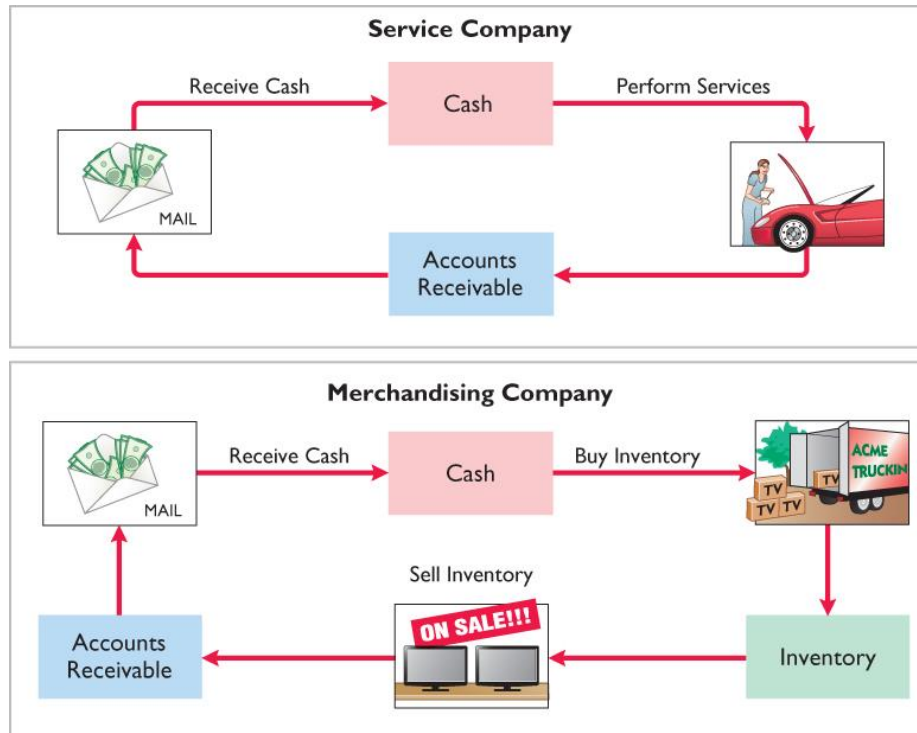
Service Company

Receive Cash

Cash

Perform Services

MAIL

Accounts Receivable

Merchandising Company

MAIL

Receive Cash

Cash

Buy Inventory

ACME TRUCKIN

TV TV TV TV

Sell Inventory

ON SALE!!!

Accounts Receivable

Inventory